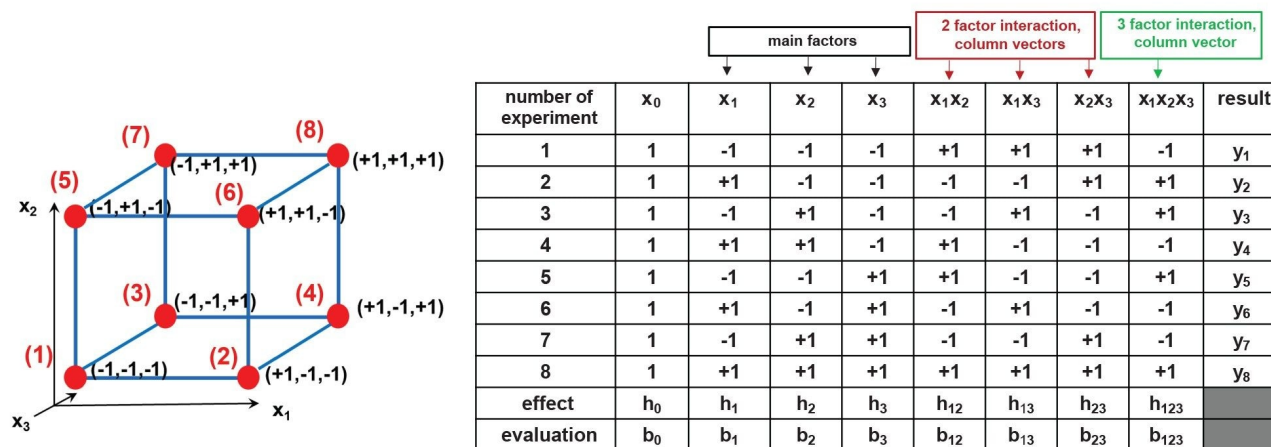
(7) (8)
(-1,+1,+1) (+1,+1,+1)
(5) (6)
$x_2$ (-1,+1,-1) (+1,+1,-1)
(3) (4)
(-1,-1,+1) (+1,-1,+1)
(1) (2)
(-1,-1,-1) (+1,-1,-1)
$x_3$ $x_1$

main factors

2 factor interaction, column vectors

3 factor interaction, column vector

| number of experiment | $x_0$ | $x_1$ | $x_2$ | $x_3$ | $x_1x_2$ | $x_1x_3$ | $x_2x_3$ | $x_1x_2x_3$ | result |
|---|---|---|---|---|---|---|---|---|---|
| 1 | 1 | -1 | -1 | -1 | +1 | +1 | +1 | -1 | $y_1$ |
| 2 | 1 | +1 | -1 | -1 | -1 | -1 | +1 | +1 | $y_2$ |
| 3 | 1 | -1 | +1 | -1 | -1 | +1 | -1 | +1 | $y_3$ |
| 4 | 1 | +1 | +1 | -1 | +1 | -1 | -1 | -1 | $y_4$ |
| 5 | 1 | -1 | -1 | +1 | +1 | -1 | -1 | +1 | $y_5$ |
| 6 | 1 | +1 | -1 | +1 | -1 | +1 | -1 | -1 | $y_6$ |
| 7 | 1 | -1 | +1 | +1 | -1 | -1 | +1 | -1 | $y_7$ |
| 8 | 1 | +1 | +1 | +1 | +1 | +1 | +1 | +1 | $y_8$ |
| effect | $h_0$ | $h_1$ | $h_2$ | $h_3$ | $h_{12}$ | $h_{13}$ | $h_{23}$ | $h_{123}$ | |
| evaluation | $b_0$ | $b_1$ | $b_2$ | $b_3$ | $b_{12}$ | $b_{13}$ | $b_{23}$ | $b_{123}$ | |